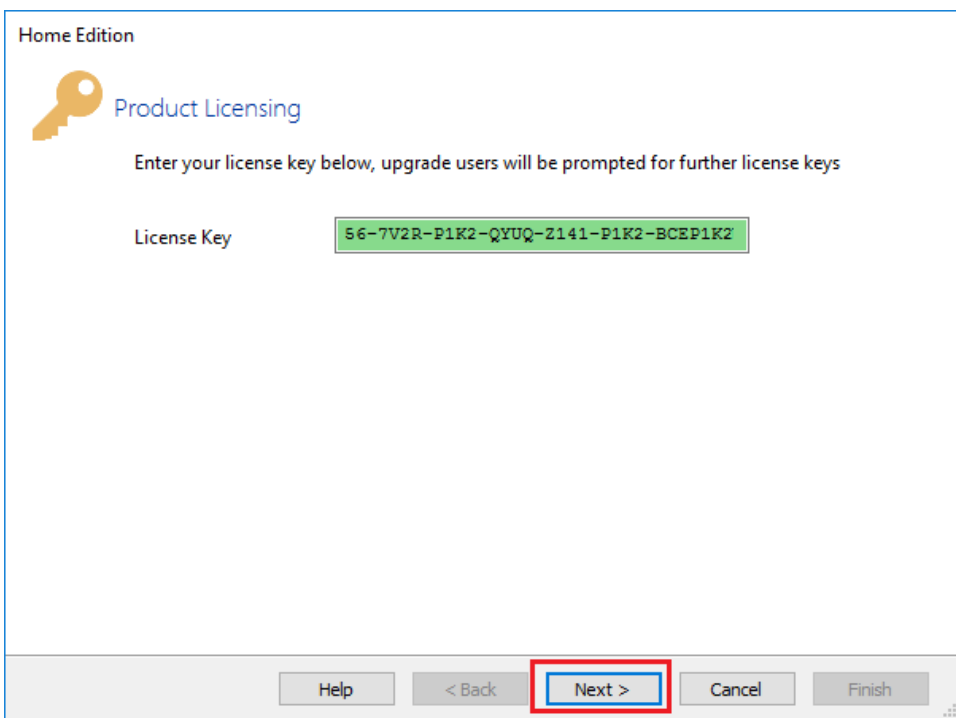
Home Edition

Product Licensing

Enter your license key below, upgrade users will be prompted for further license keys

License Key 56-7V2R-P1K2-QYUQ-Z141-P1K2-BCEP1K2

Help < Back Next > Cancel Finish